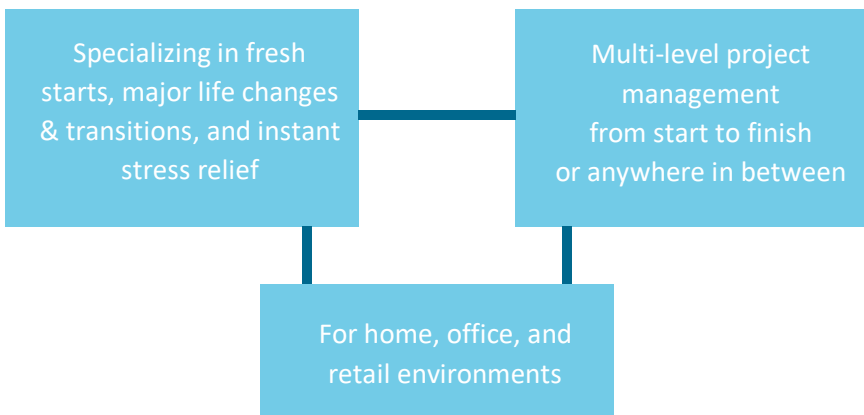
Specializing in fresh starts, major life changes & transitions, and instant stress relief

Multi-level project management from start to finish or anywhere in between

For home, office, and retail environments